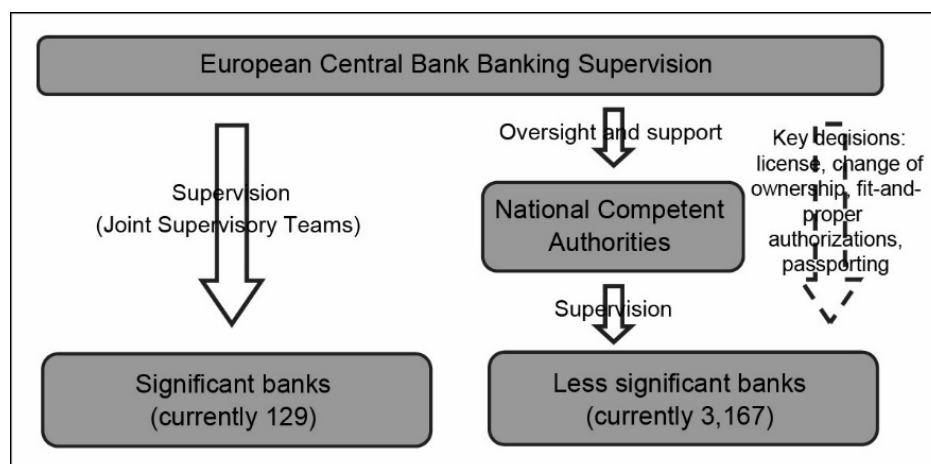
European Central Bank Banking Supervision

Supervision
(Joint Supervisory Teams)

Oversight and support

Key decisions: license, change of ownership, fit-and-proper authorizations, passporting

National Competent Authorities

Supervision

Significant banks
(currently 129)

Less significant banks
(currently 3,167)